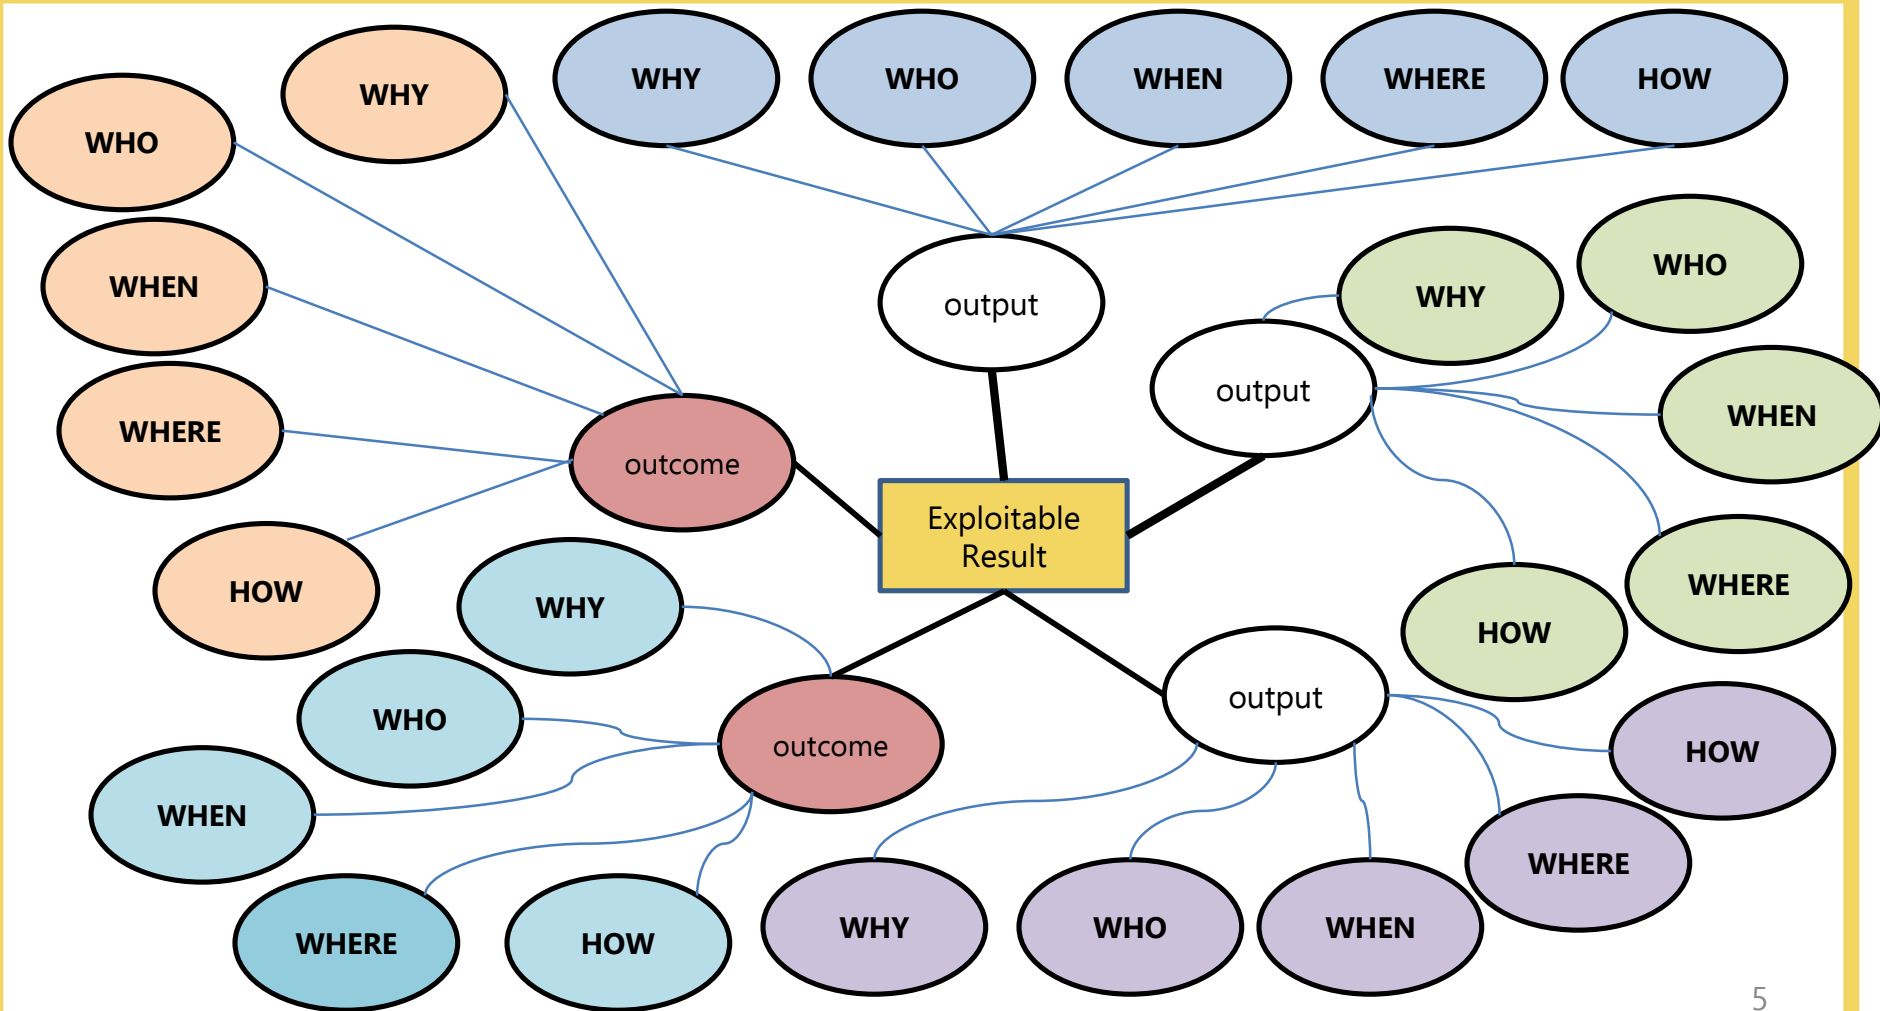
WHY

WHO

WHEN

WHERE

HOW

WHY

WHO

WHEN

WHERE

HOW

output

WHY

WHO

output

WHEN

outcome

Exploitable Result

WHERE

HOW

WHY

HOW

WHO

outcome

output

HOW

WHEN

WHERE

WHERE

HOW

WHY

WHO

WHEN

5